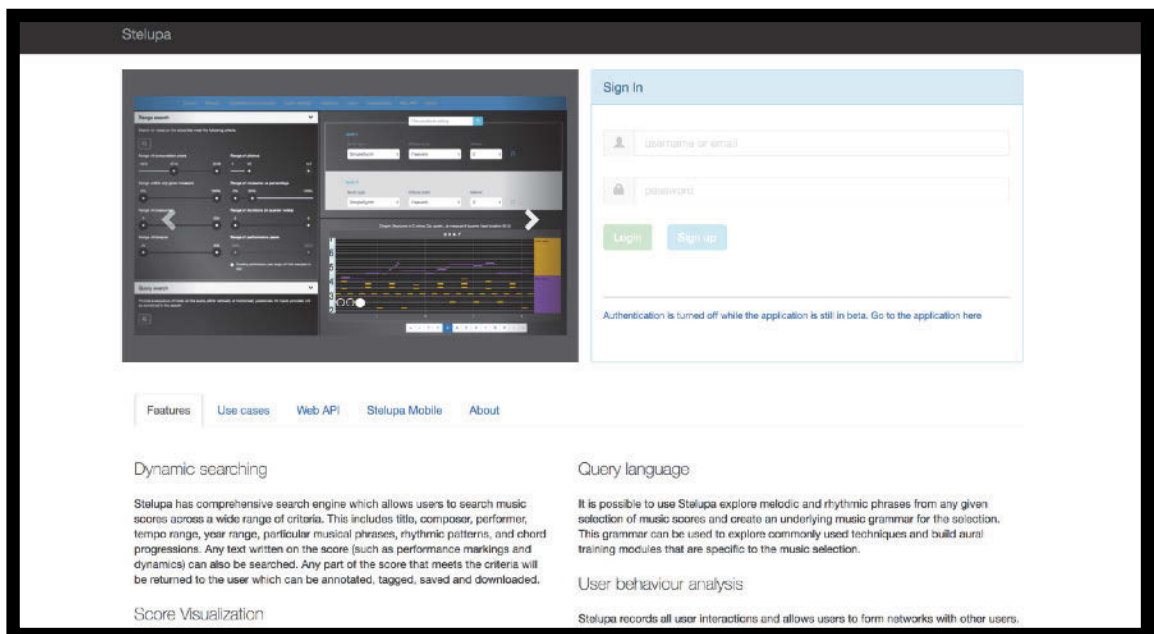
Stelupa

Range search

Query search

Sign In

username or email

password

Login

Sign up

Authentication is turned off while the application is still in beta. Go to the application here

Features

Use cases

Web API

Stelupa Mobile

About

Dynamic searching

Stelupa has comprehensive search engine which allows users to search music scores across a wide range of criteria. This includes title, composer, performer, tempo range, year range, particular musical phrases, rhythmic patterns, and chord progressions. Any text written on the score (such as performance markings and dynamics) can also be searched. Any part of the score that meets the criteria will be returned to the user which can be annotated, tagged, saved and downloaded.

Score Visualization

Query language

It is possible to use Stelupa explore melodic and rhythmic phrases from any given selection of music scores and create an underlying music grammar for the selection. This grammar can be used to explore commonly used techniques and build aural training modules that are specific to the music selection.

User behaviour analysis

Stelupa records all user interactions and allows users to form networks with other users.